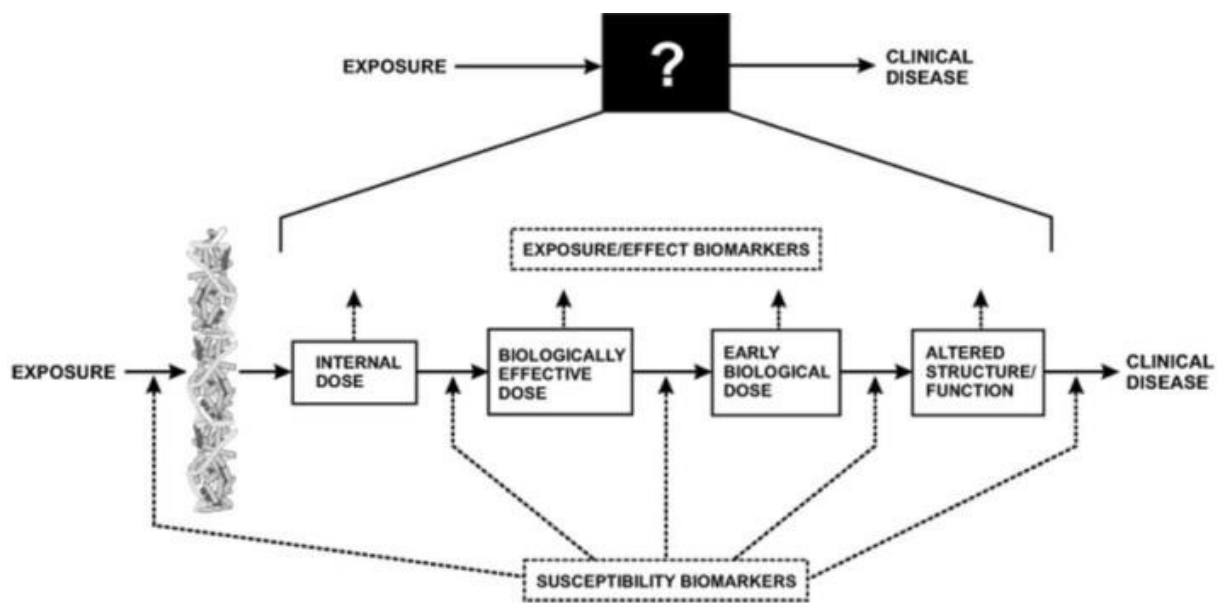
EXPOSURE

?

CLINICAL DISEASE

EXPOSURE/EFFECT BIOMARKERS

EXPOSURE

INTERNAL DOSE

BIOLOGICALLY EFFECTIVE DOSE

EARLY BIOLOGICAL DOSE

ALTERED STRUCTURE/ FUNCTION

CLINICAL DISEASE

SUSCEPTIBILITY BIOMARKERS